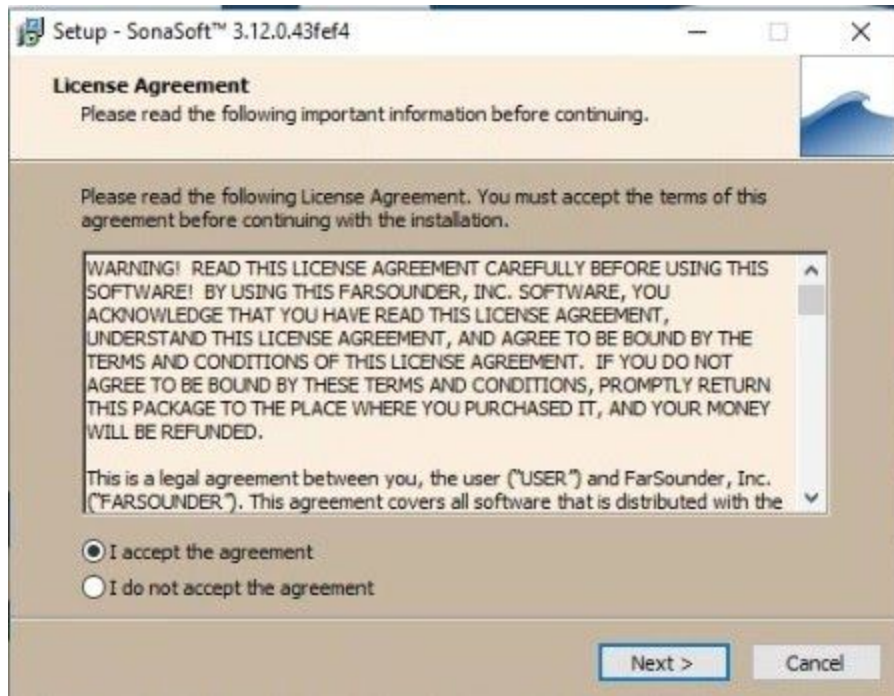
Setup - SonaSoft™ 3.12.0.43fef4

License Agreement
Please read the following important information before continuing.

Please read the following License Agreement. You must accept the terms of this agreement before continuing with the installation.

WARNING! READ THIS LICENSE AGREEMENT CAREFULLY BEFORE USING THIS SOFTWARE! BY USING THIS FARSOUNDER, INC. SOFTWARE, YOU ACKNOWLEDGE THAT YOU HAVE READ THIS LICENSE AGREEMENT, UNDERSTAND THIS LICENSE AGREEMENT, AND AGREE TO BE BOUND BY THE TERMS AND CONDITIONS OF THIS LICENSE AGREEMENT. IF YOU DO NOT AGREE TO BE BOUND BY THESE TERMS AND CONDITIONS, PROMPTLY RETURN THIS PACKAGE TO THE PLACE WHERE YOU PURCHASED IT, AND YOUR MONEY WILL BE REFUNDED.

This is a legal agreement between you, the user ("USER") and FarSounder, Inc. ("FARSOUNDER"). This agreement covers all software that is distributed with the

I accept the agreement
I do not accept the agreement

Next >
Cancel